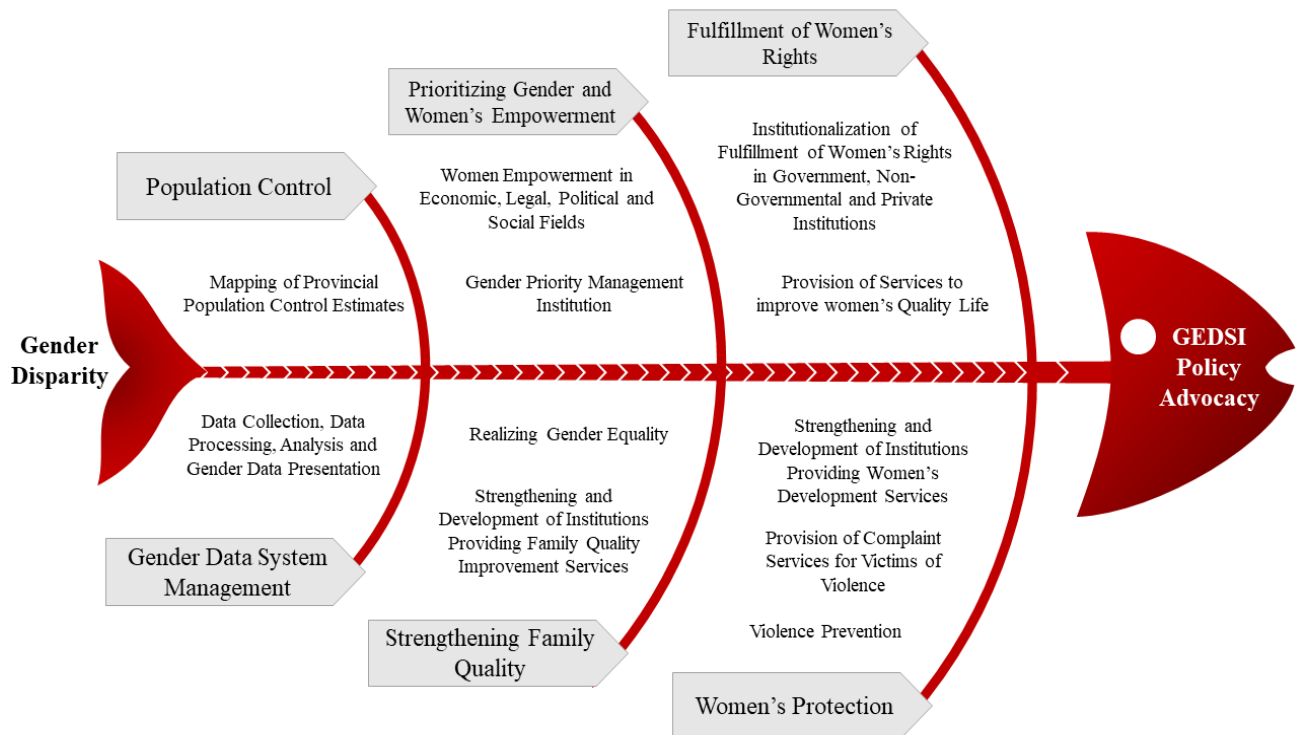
Fulfillment of Women's Rights

Prioritizing Gender and Women's Empowerment

Population Control

Institutionalization of Fulfillment of Women's Rights in Government, Non-Governmental and Private Institutions

Women Empowerment in Economic, Legal, Political and Social Fields

Mapping of Provincial Population Control Estimates

Gender Priority Management Institution

Provision of Services to improve women's Quality Life

Gender Disparity

GEDSI Policy Advocacy

Data Collection, Data Processing, Analysis and Gender Data Presentation

Realizing Gender Equality

Strengthening and Development of Institutions Providing Women's Development Services

Strengthening and Development of Institutions Providing Family Quality Improvement Services

Provision of Complaint Services for Victims of Violence

Gender Data System Management

Strengthening Family Quality

Violence Prevention

Women's Protection